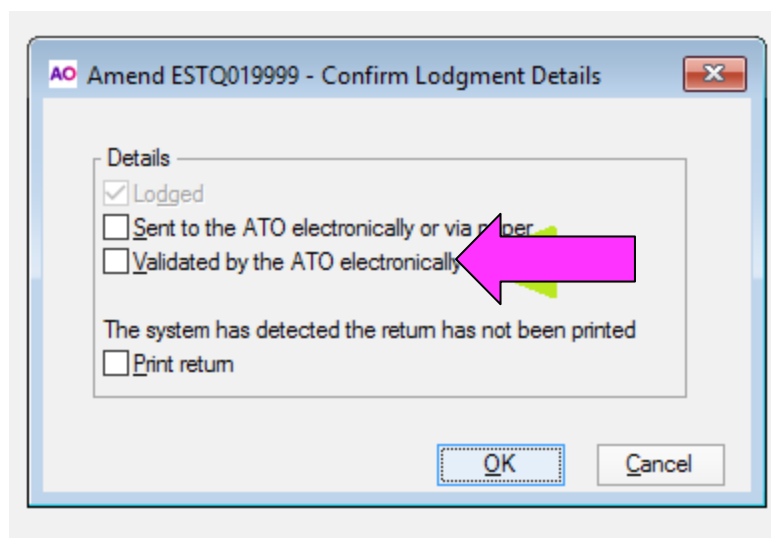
AO Amend ESTQ019999 - Confirm Lodgment Details

Details

Lodged

Sent to the ATO electronically or via p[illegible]per

Validated by the ATO electronically

The system has detected the return has not been printed

Print return

OK

Cancel